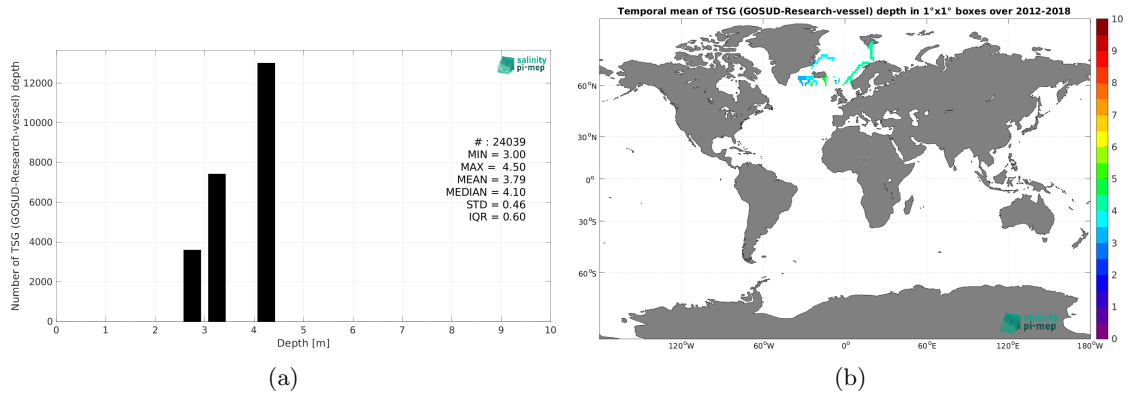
Number of TSG (GOSUD-Research-vessel) depth

12000
10000
8000
6000
4000
2000
0

0 1 2 3 4 5 6 7 8 9 10
Depth [m]

salinity pi-mep

# : 24039
MIN = 3.00
MAX = 4.50
MEAN = 3.79
MEDIAN = 4.10
STD = 0.46
IQR = 0.60

(a)

Temporal mean of TSG (GOSUD-Research-vessel) depth in 1°x1° boxes over 2012-2018

60°N
30°N
0°
30°S
60°S

120°W 60°W 0° 60°E 120°E 180°W

salinity pi-mep

10
9
8
7
6
5
4
3
2
1
0

(b)